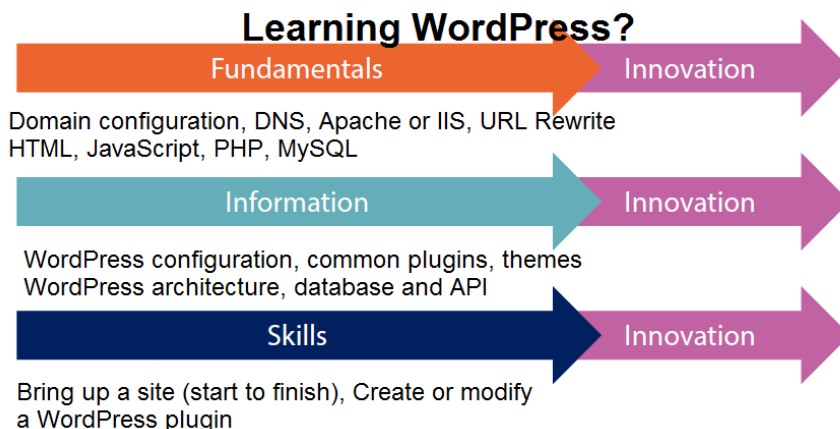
Learning WordPress?

Fundamentals

Innovation

Domain configuration, DNS, Apache or IIS, URL Rewrite
HTML, JavaScript, PHP, MySQL

Information

Innovation

WordPress configuration, common plugins, themes
WordPress architecture, database and API

Skills

Innovation

Bring up a site (start to finish), Create or modify a WordPress plugin